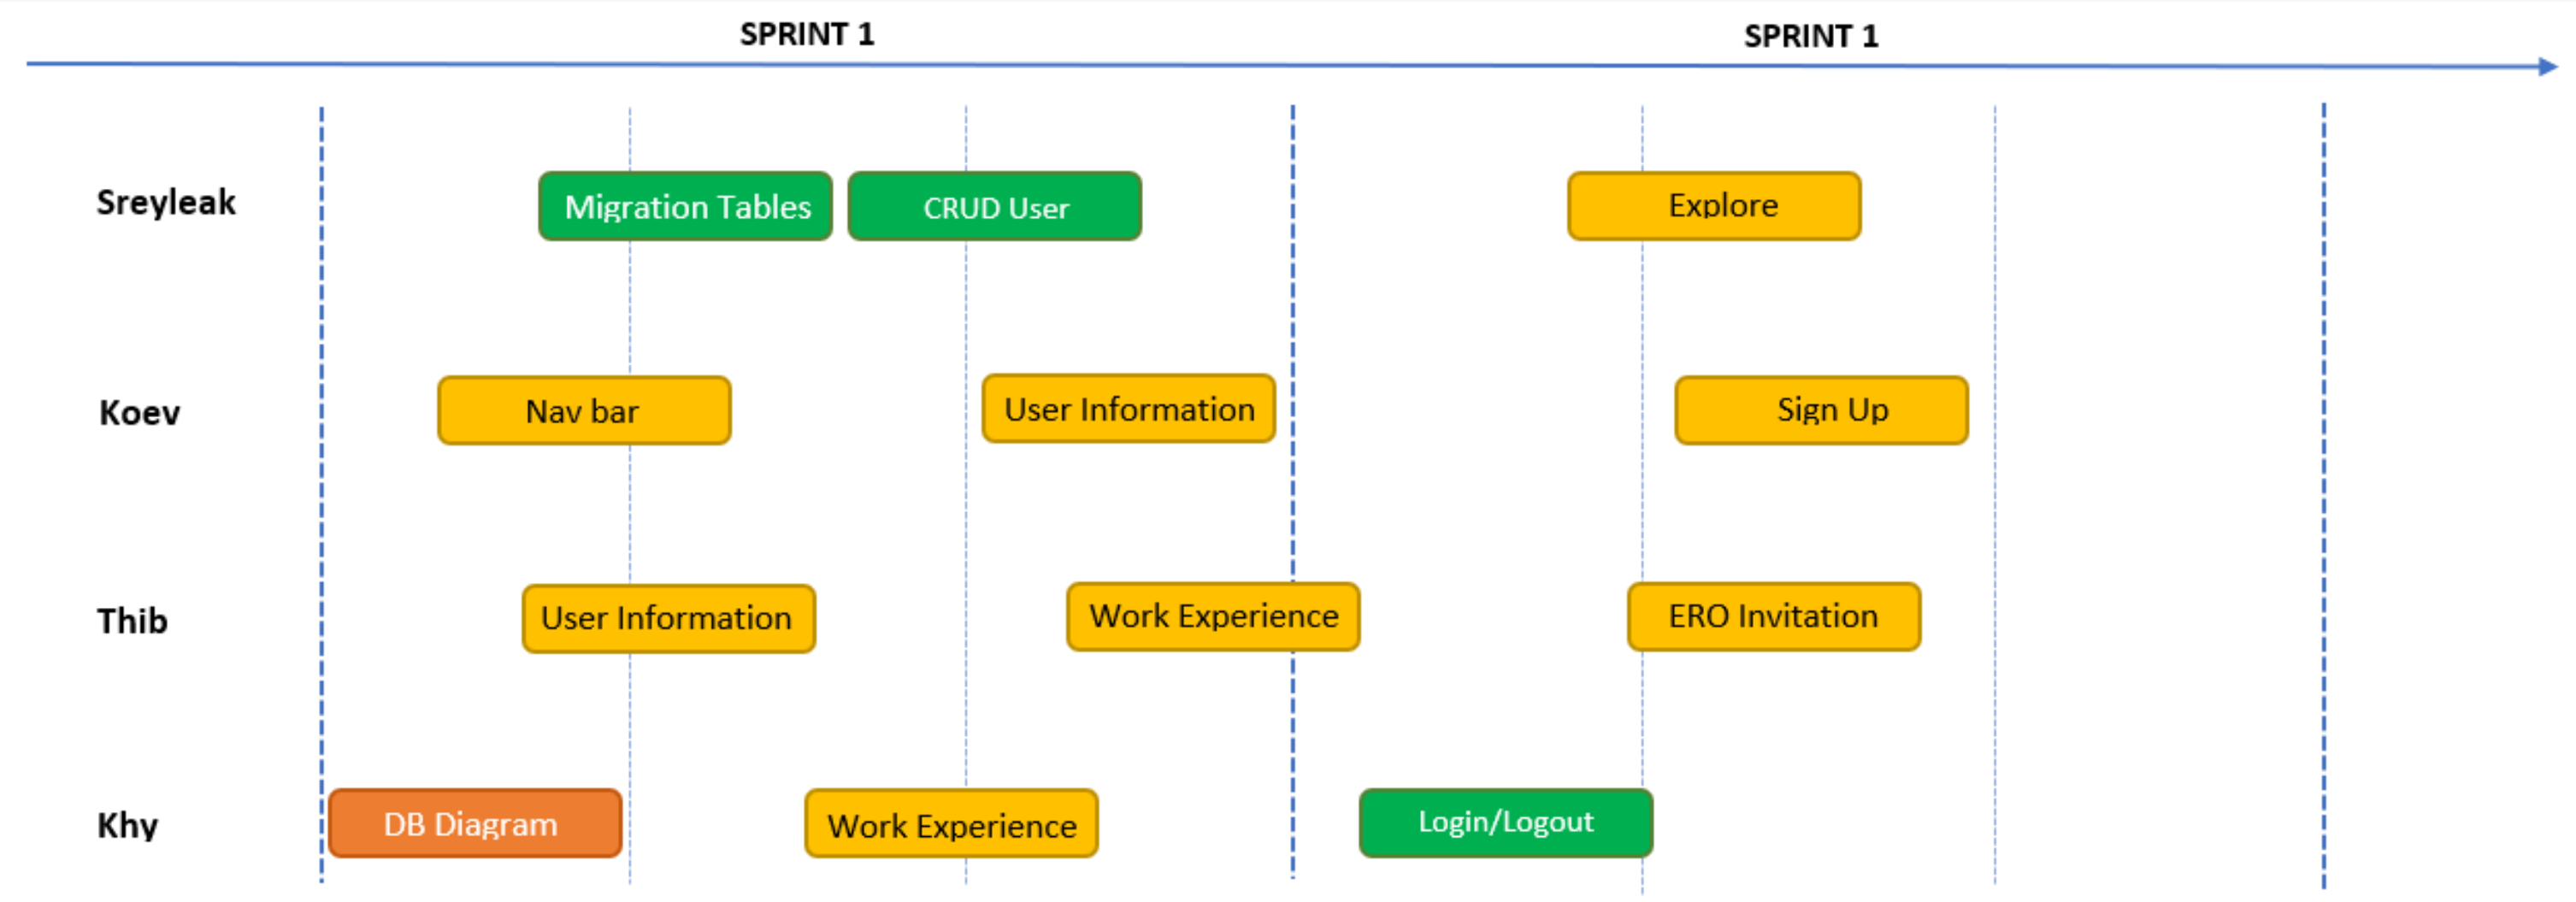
SPRINT 1

SPRINT 1

Sreyleak

Migration Tables

CRUD User

Explore

Koev

Nav bar

User Information

Sign Up

Thib

User Information

Work Experience

ERO Invitation

Khy

DB Diagram

Work Experience

Login/Logout